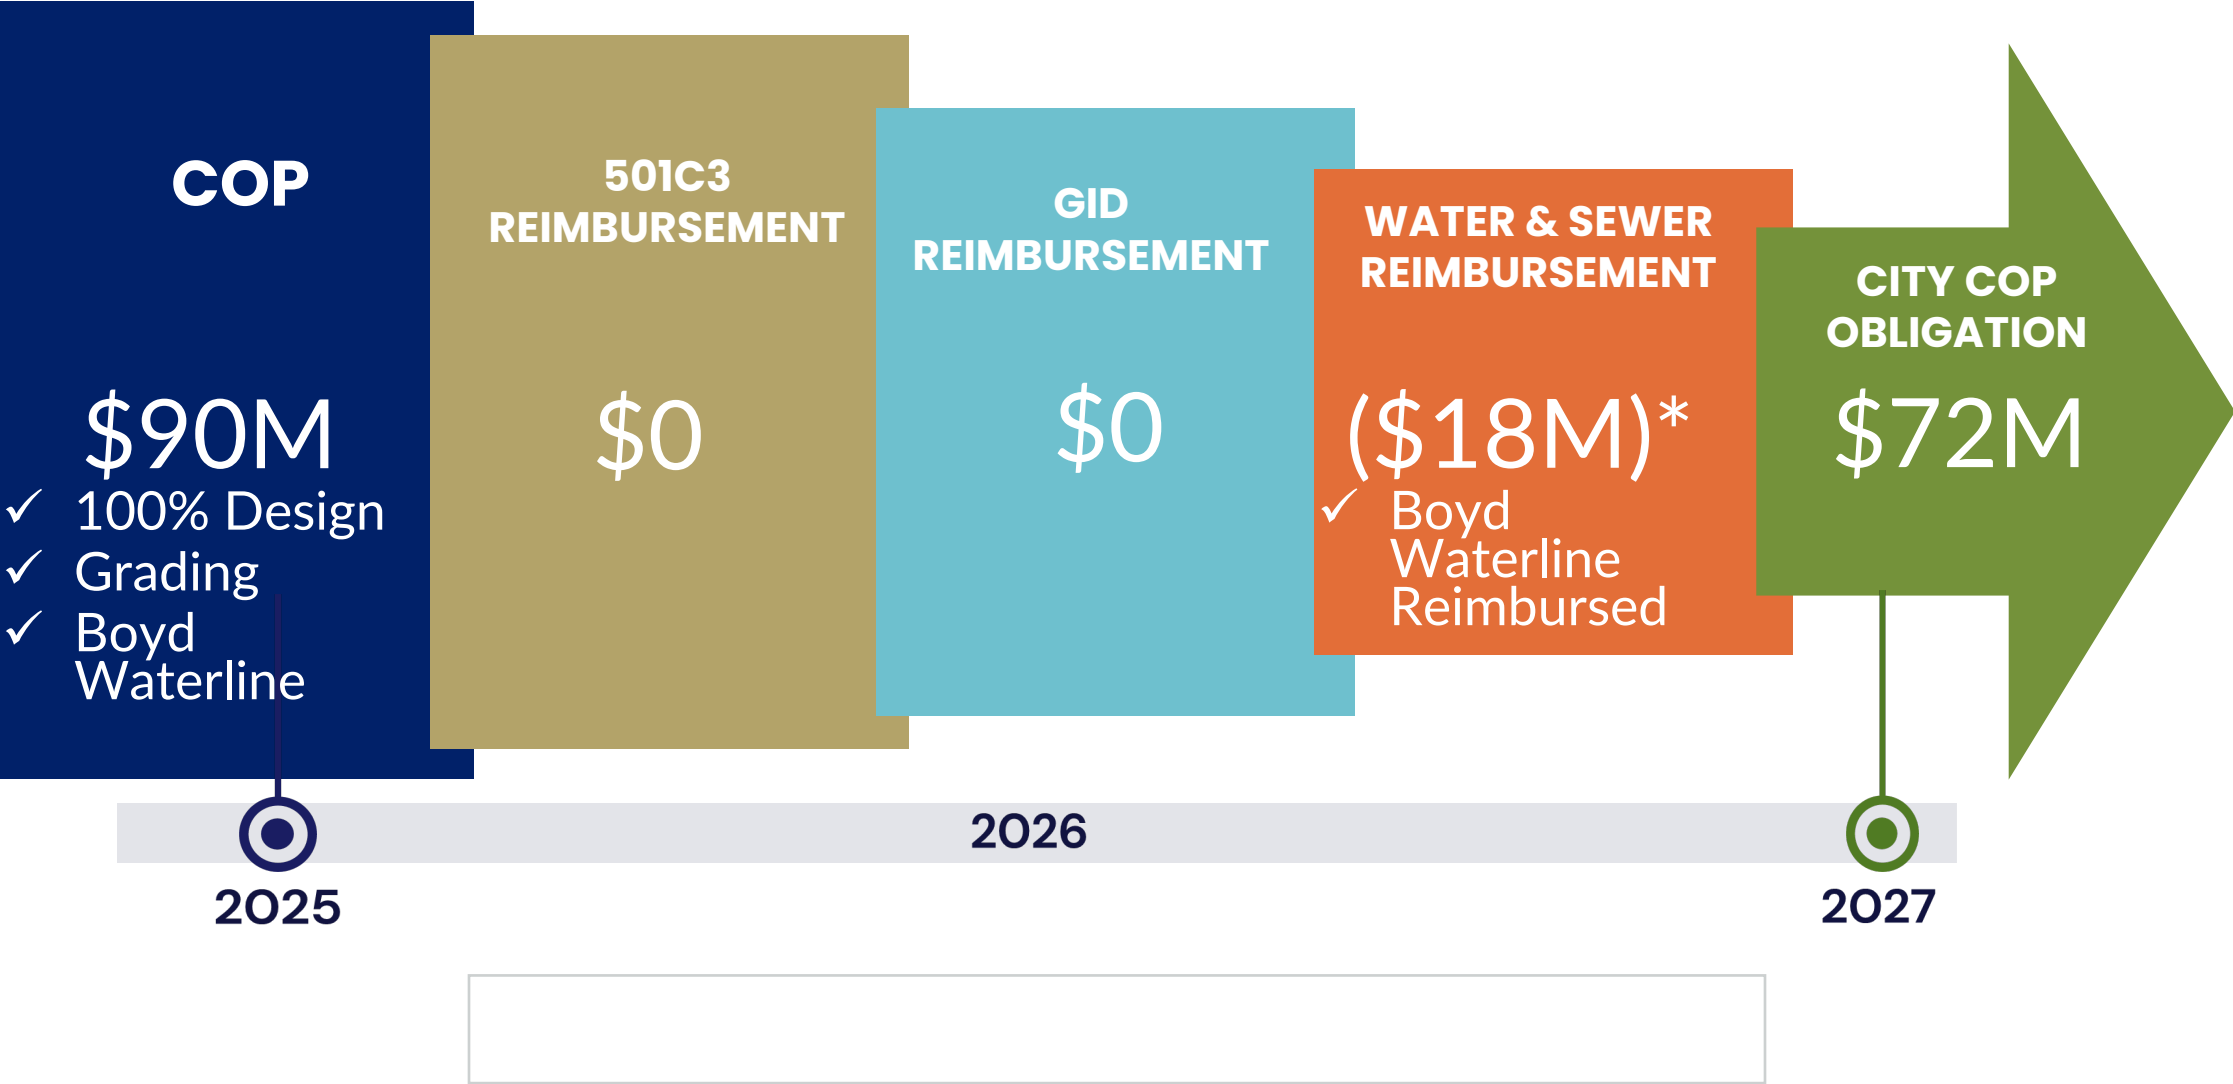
COP

$90M

✓ 100% Design
✓ Grading
✓ Boyd Waterline

501C3 REIMBURSEMENT

$0

GID REIMBURSEMENT

$0

WATER & SEWER REIMBURSEMENT

($18M)*

✓ Boyd Waterline Reimbursed

CITY COP OBLIGATION

$72M

2025

2026

2027